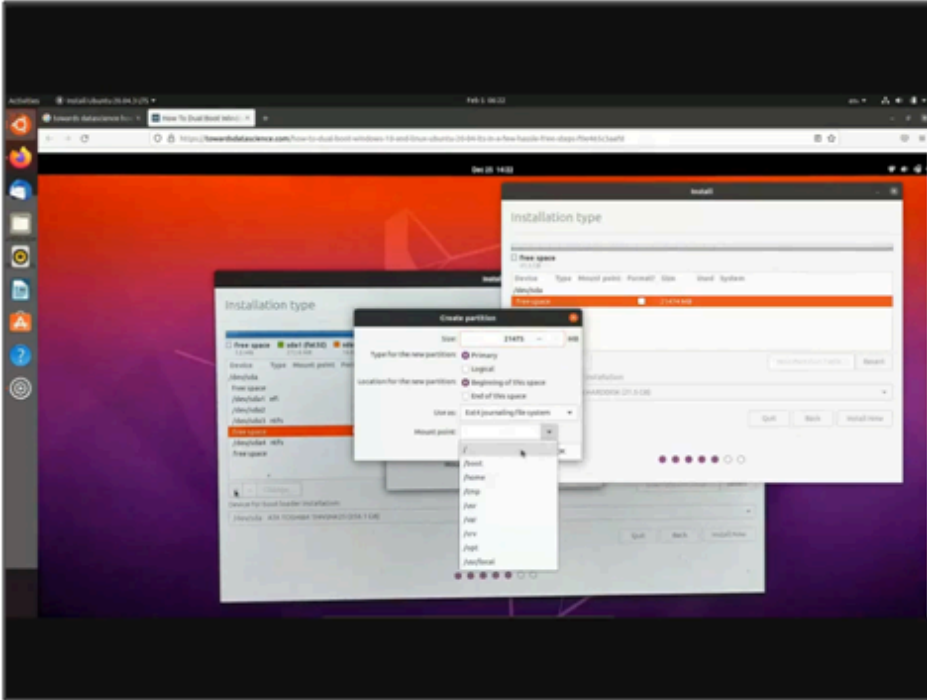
Activities

Install Ubuntu 20.04.3 LTS ▾

Feb 5 06:22

towards datascience

How To Dual Boot Windo

https://towardsdatascience.com/how-to-dual-boot-windows-10-and-linux-ubuntu-20-04-lts-in-a-few-hassle-free-steps-f0e465c5aaf4

Dec 25 14:22

Install

Installation type

free space

Device Type Mount point Format? Size Used System

/dev/sda

free space 21474 MB

Quit Back Install Now

Installation type

free space

sda1 (fat32)

Device Type Mount point

/dev/sda

free space

/dev/sda1 efi

/dev/sda2

/dev/sda3 ntfs

free space

/dev/sda4 ntfs

free space

Device for boot loader installation:

/dev/sda

Quit Back Install Now

Create partition

Size: 21475 MB

Type for the new partition: Primary

Logical

Location for the new partition: Beginning of this space

End of this space

Use as: Ext4 journaling file system

Mount point:

/

/boot

/home

/tmp

/usr

/var

/srv

/opt

/usr/local